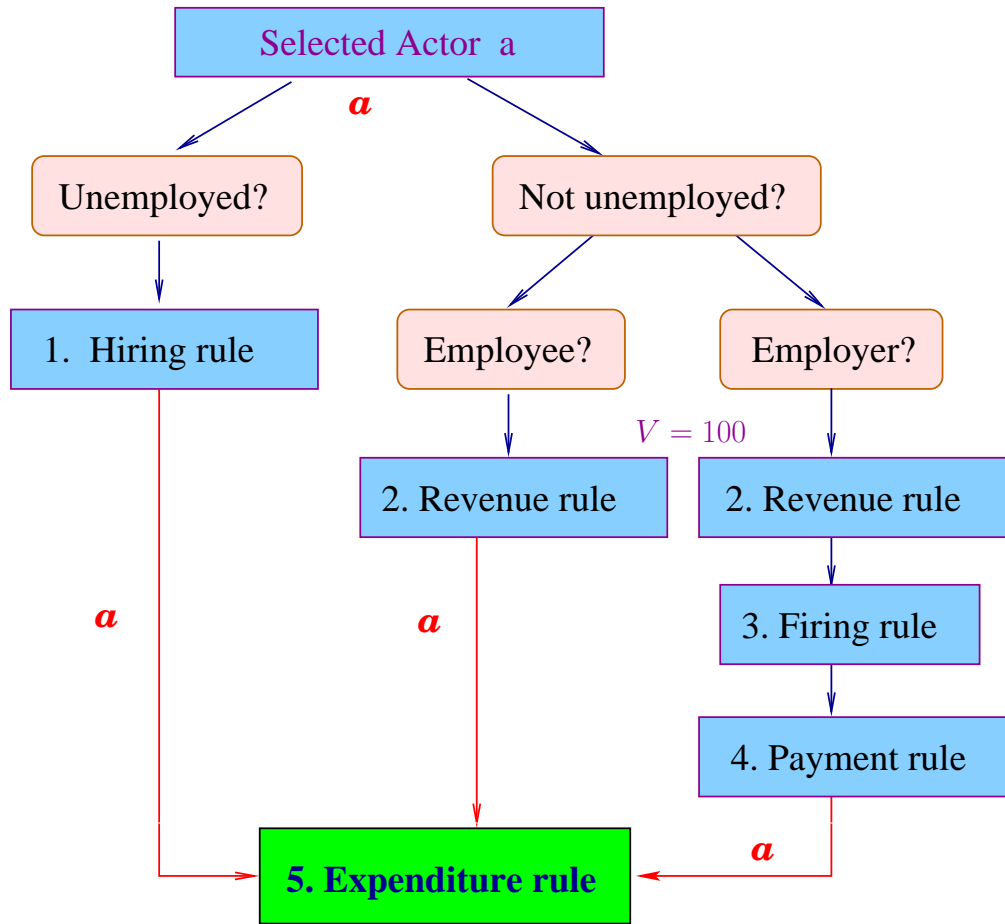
Selected Actor a

$a$

Unemployed?

Not unemployed?

1. Hiring rule

Employee?

Employer?

$V = 100$

2. Revenue rule

2. Revenue rule

$a$

$a$

3. Firing rule

4. Payment rule

$a$

5. Expenditure rule